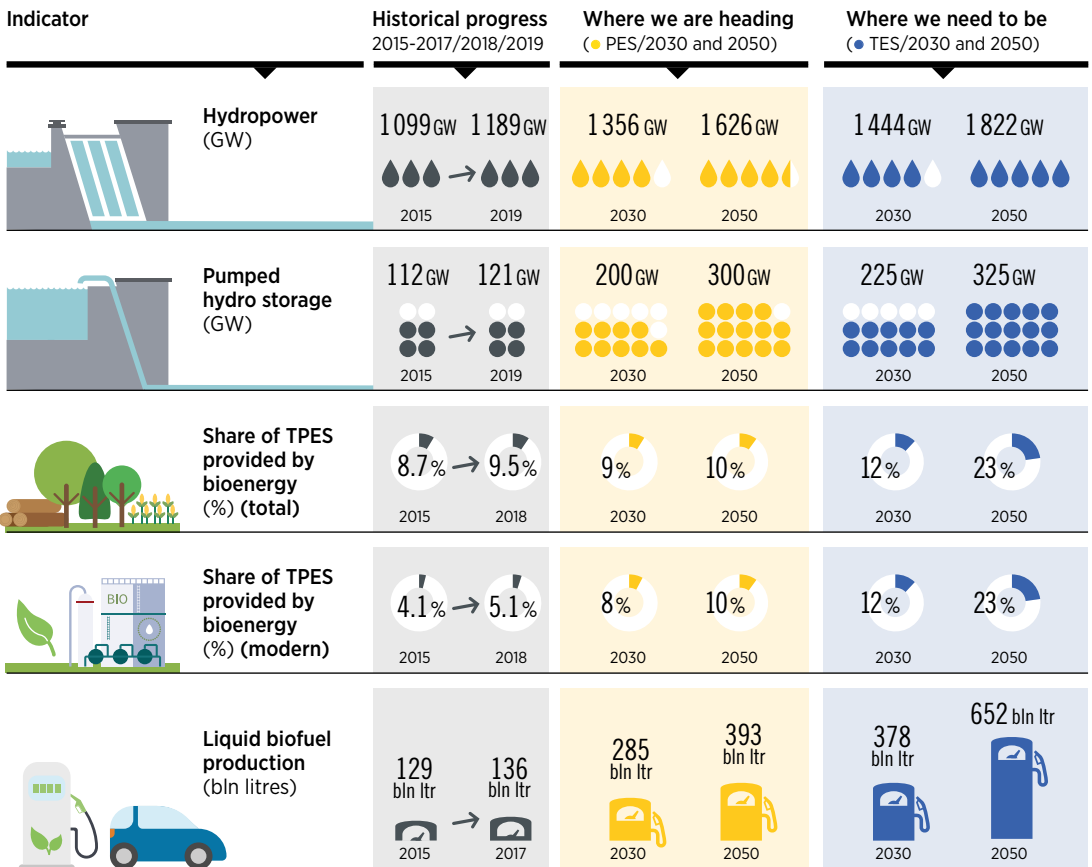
| Indicator | Historical progress 2015-2017/2018/2019 | Where we are heading (PES/2030 and 2050) | Where we need to be (TES/2030 and 2050) |
|---|---|---|---|
| Hydropower (GW) | 1 099 GW (2015) → 1 189 GW (2019) | 1 356 GW (2030), 1 626 GW (2050) | 1 444 GW (2030), 1 822 GW (2050) |
| Pumped hydro storage (GW) | 112 GW (2015) → 121 GW (2019) | 200 GW (2030), 300 GW (2050) | 225 GW (2030), 325 GW (2050) |
| Share of TPES provided by bioenergy (%) (total) | 8.7% (2015) → 9.5% (2018) | 9% (2030), 10% (2050) | 12% (2030), 23% (2050) |
| Share of TPES provided by bioenergy (%) (modern) | 4.1% (2015) → 5.1% (2018) | 8% (2030), 10% (2050) | 12% (2030), 23% (2050) |
| Liquid biofuel production (bln litres) | 129 bln ltr (2015) → 136 bln ltr (2017) | 285 bln ltr (2030), 393 bln ltr (2050) | 378 bln ltr (2030), 652 bln ltr (2050) |

BIO